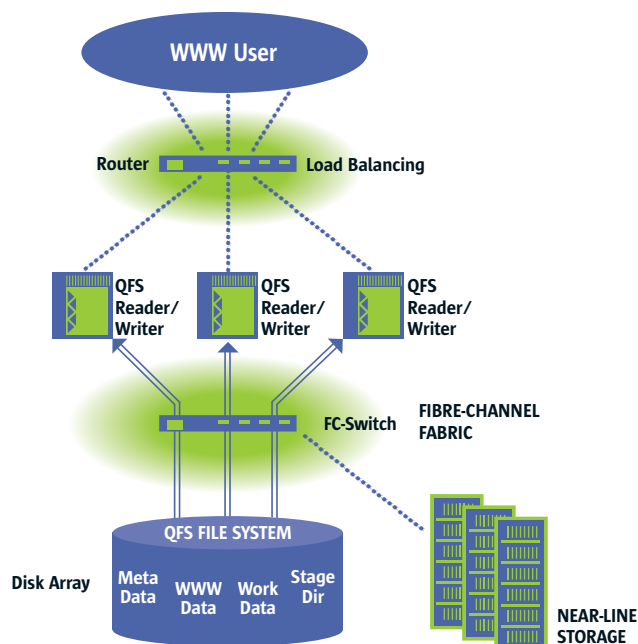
WWW User

Router

Load Balancing

QFS Reader/ Writer

QFS Reader/ Writer

QFS Reader/ Writer

FC-Switch

FIBRE-CHANNEL FABRIC

QFS FILE SYSTEM

Disk Array

Meta Data

WWW Data

Work Data

Stage Dir

NEAR-LINE STORAGE